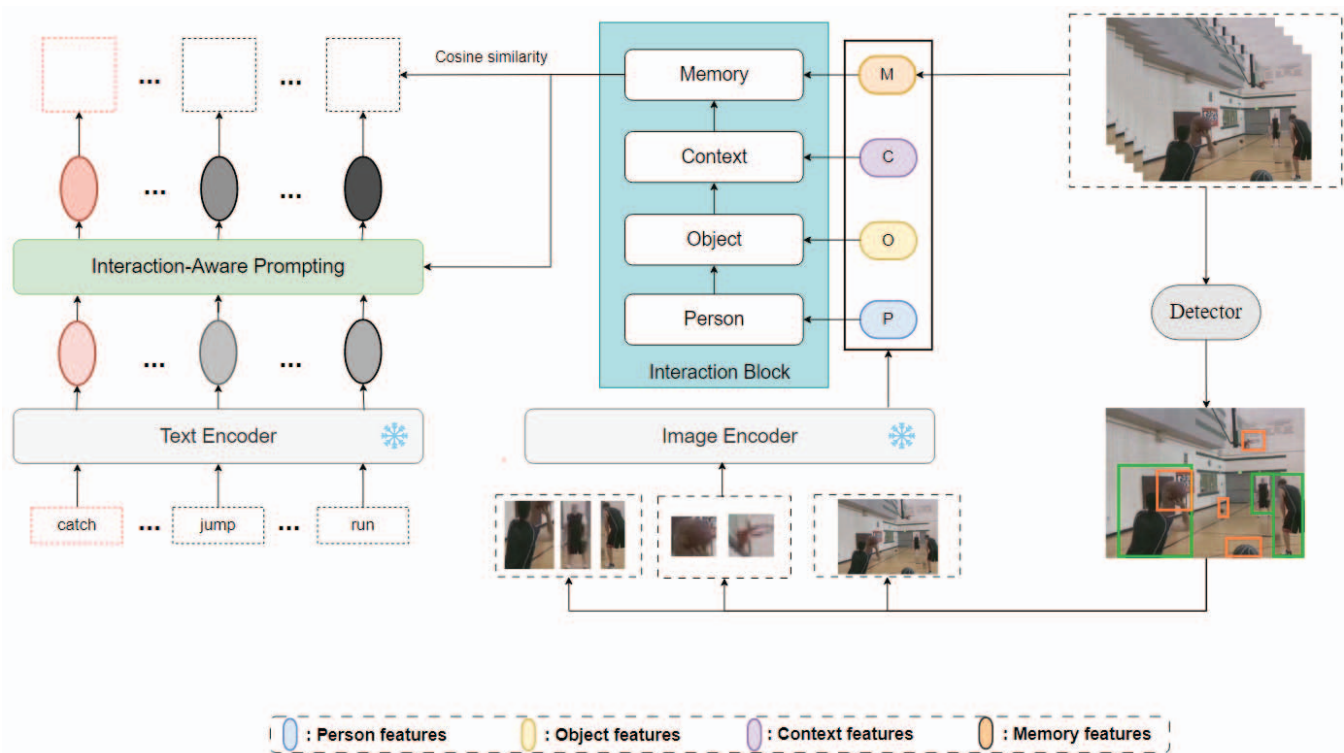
Cosine similarity

...

...

...

...

Interaction-Aware Prompting

...

...

Text Encoder

catch

...

jump

...

run

Memory

Context

Object

Person

Interaction Block

M

C

O

P

Image Encoder

Detector

: Person features
: Object features
: Context features
: Memory features